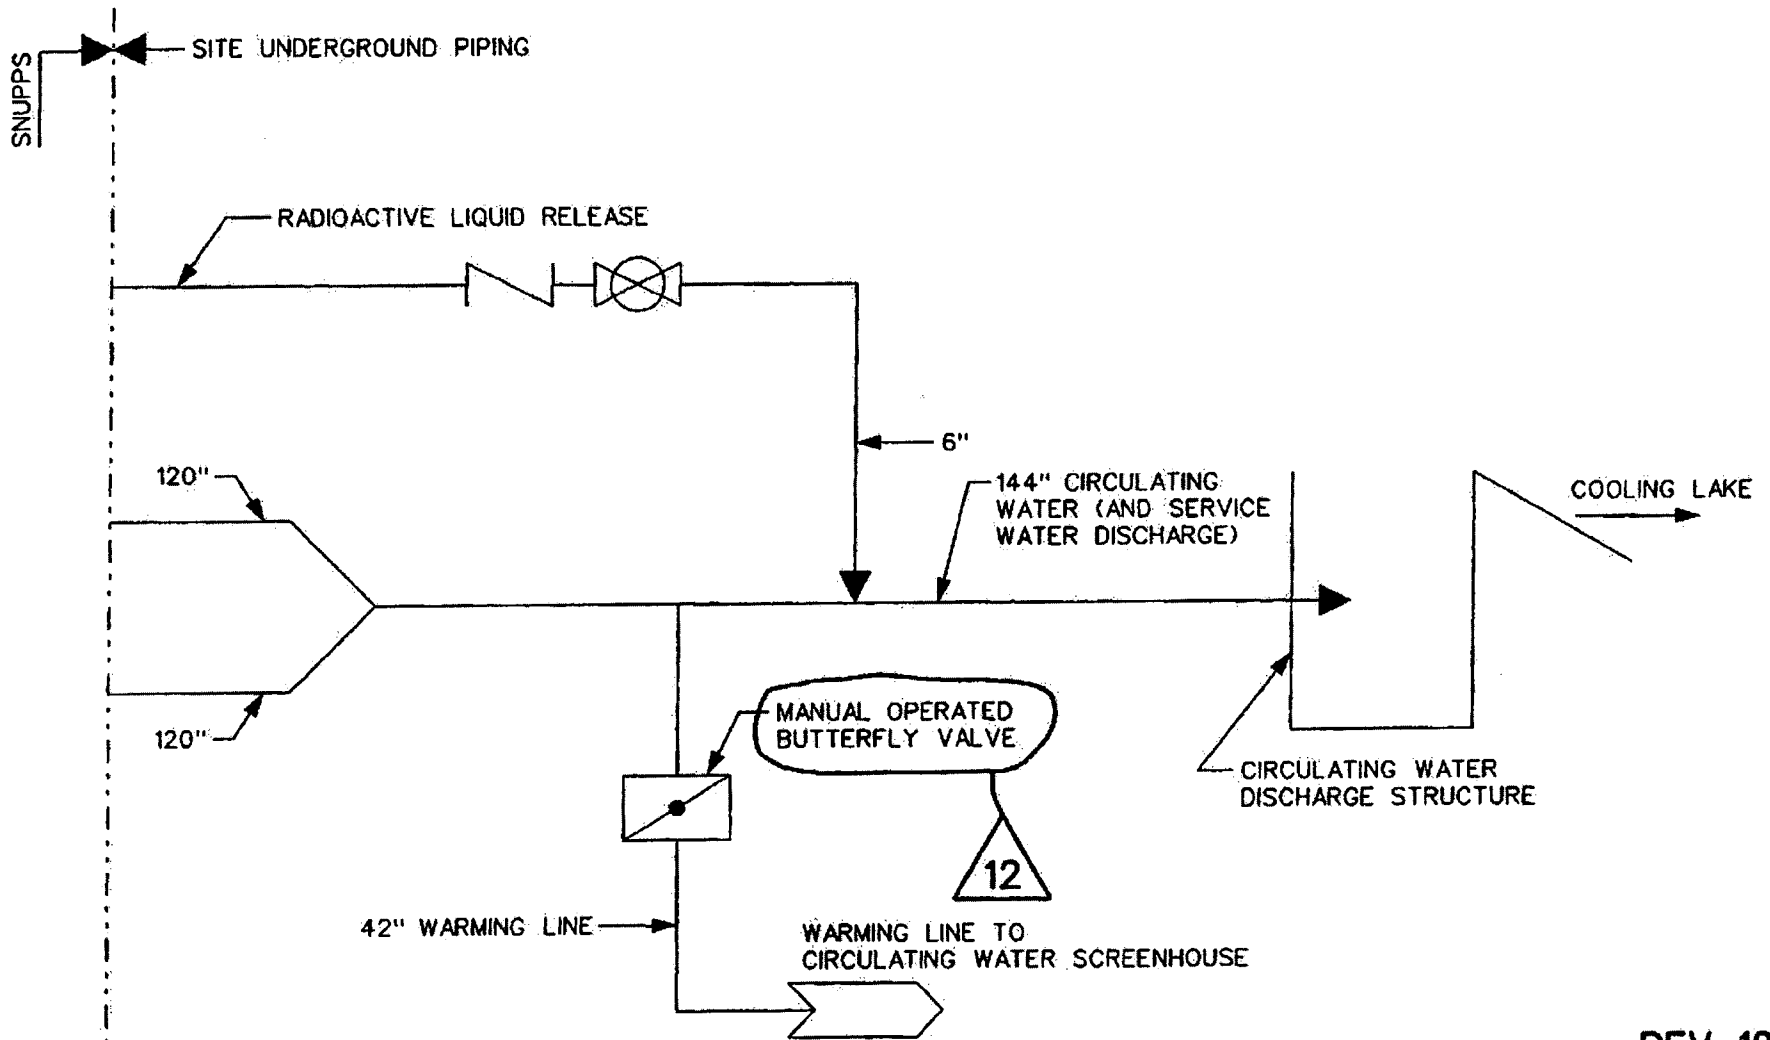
SNUPPS

SITE UNDERGROUND PIPING

RADIOACTIVE LIQUID RELEASE

6"

120"

144" CIRCULATING WATER (AND SERVICE WATER DISCHARGE)

COOLING LAKE

120"

MANUAL OPERATED BUTTERFLY VALVE

12

CIRCULATING WATER DISCHARGE STRUCTURE

42" WARMING LINE

WARMING LINE TO CIRCULATING WATER SCREENHOUSE

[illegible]